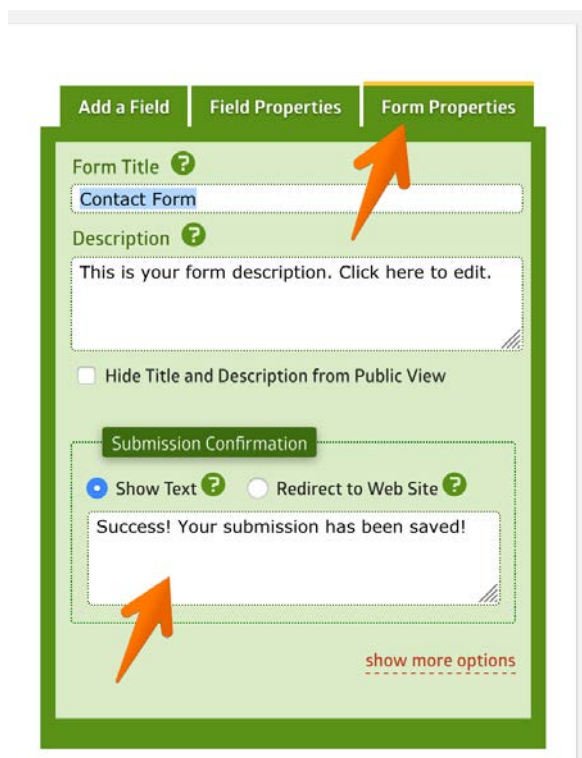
Add a Field | Field Properties | Form Properties

Form Title ?
Contact Form

Description ?
This is your form description. Click here to edit.

Hide Title and Description from Public View

Submission Confirmation

Show Text ? Redirect to Web Site ?

Success! Your submission has been saved!

show more options